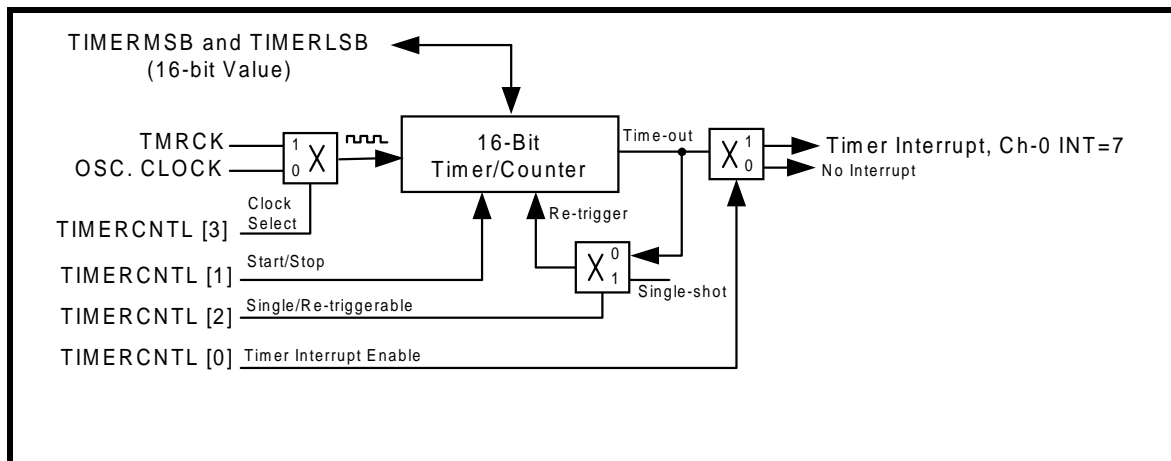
TIMERMSB and TIMERLSB
(16-bit Value)

TMRCK
OSC. CLOCK

1
0
X

Clock
Select

16-Bit
Timer/Counter

Time-out

X
1
0

Timer Interrupt, Ch-0 INT=7
No Interrupt

Re-trigger

X
0
1

Single-shot

TIMERCNTL [3]
TIMERCNTL [1]
Start/Stop
TIMERCNTL [2]
Single/Re-triggerable
TIMERCNTL [0]
Timer Interrupt Enable